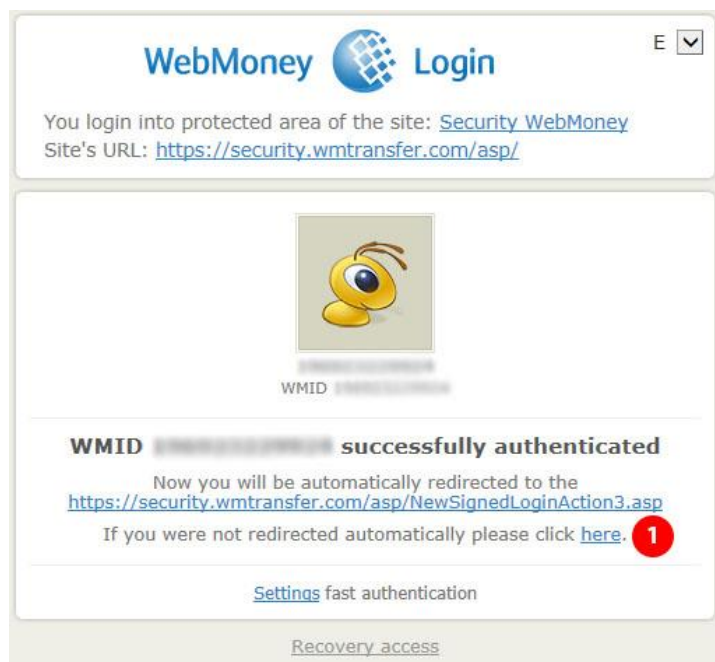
WebMoney Login

E

You login into protected area of the site: Security WebMoney
Site's URL: https://security.wmtransfer.com/asp/

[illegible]
WMID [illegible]

WMID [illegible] successfully authenticated

Now you will be automatically redirected to the https://security.wmtransfer.com/asp/NewSignedLoginAction3.asp
If you were not redirected automatically please click here.
1

Settings fast authentication

Recovery access